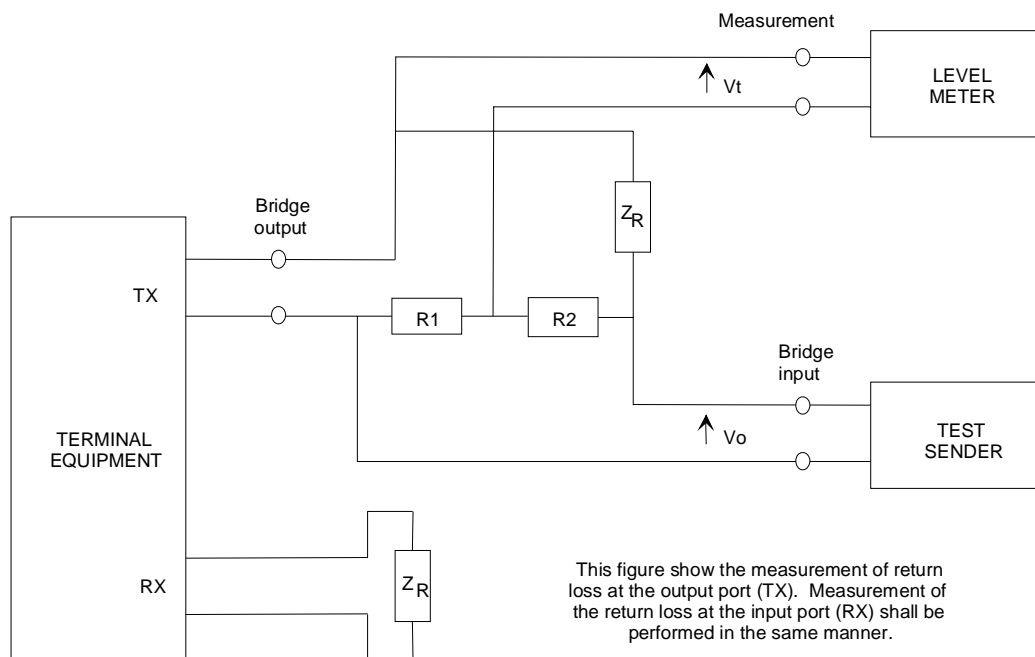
Measurement

Vt

LEVEL METER

Bridge output

$Z_R$

TX

R1

R2

Bridge input

TERMINAL EQUIPMENT

Vo

TEST SENDER

RX

$Z_R$

This figure show the measurement of return loss at the output port (TX). Measurement of the return loss at the input port (RX) shall be performed in the same manner.